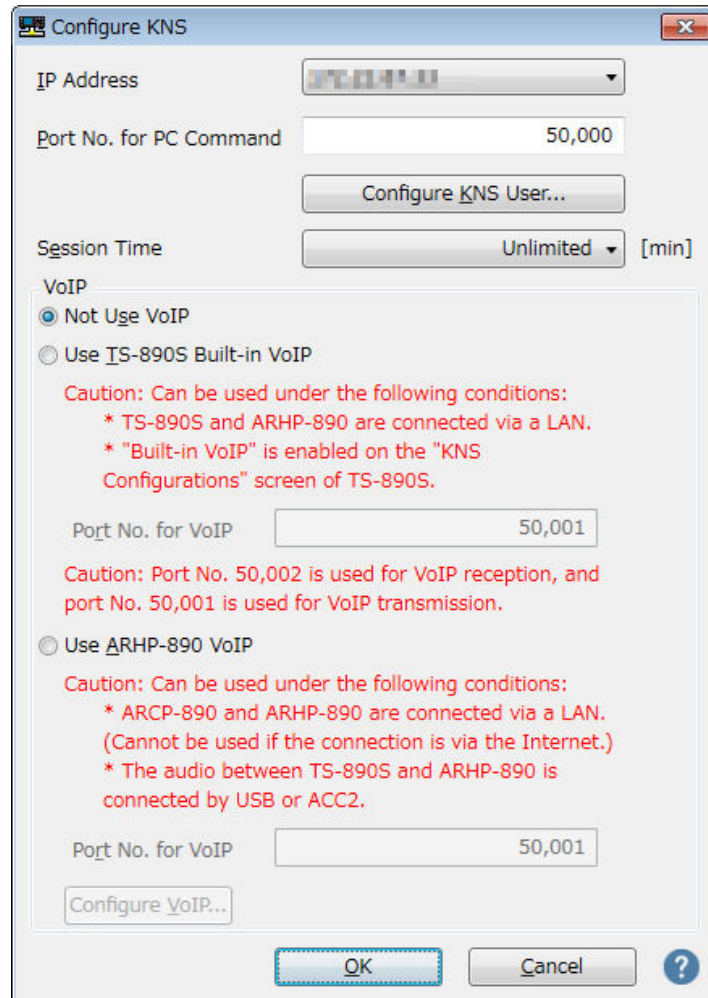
Configure KNS

IP Address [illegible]

Port No. for PC Command 50,000

Configure KNS User...

Session Time Unlimited [min]

VoIP

Not Use VoIP

Use TS-890S Built-in VoIP

Caution: Can be used under the following conditions:
* TS-890S and ARHP-890 are connected via a LAN.
* "Built-in VoIP" is enabled on the "KNS Configurations" screen of TS-890S.

Port No. for VoIP 50,001

Caution: Port No. 50,002 is used for VoIP reception, and port No. 50,001 is used for VoIP transmission.

Use ARHP-890 VoIP

Caution: Can be used under the following conditions:
* ARCP-890 and ARHP-890 are connected via a LAN. (Cannot be used if the connection is via the Internet.)
* The audio between TS-890S and ARHP-890 is connected by USB or ACC2.

Port No. for VoIP 50,001

Configure VoIP...

OK Cancel ?